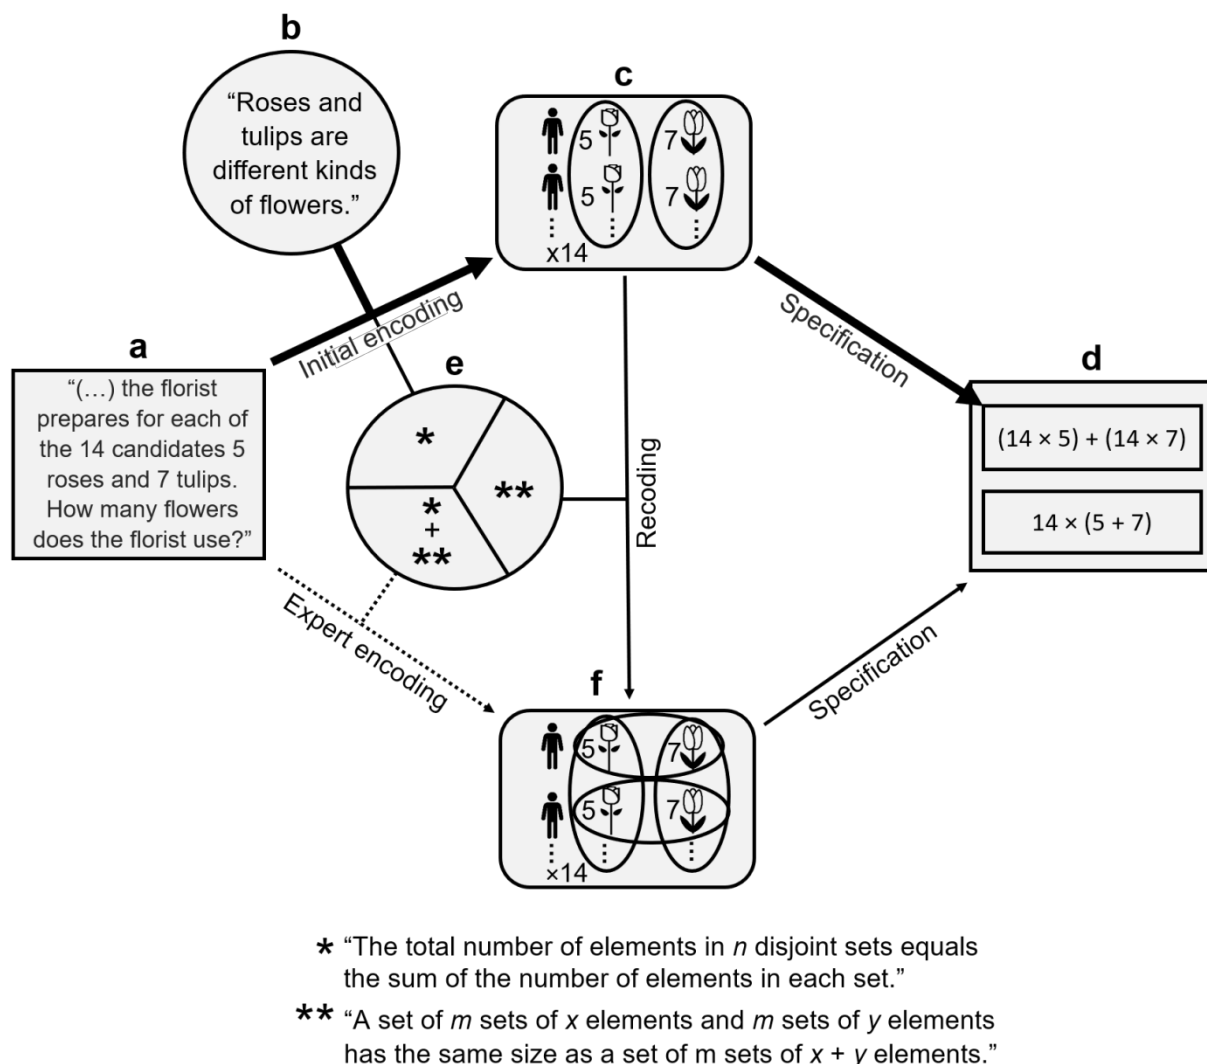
b

"Roses and tulips are different kinds of flowers."

c

5

5

7

7

x14

Initial encoding

Specification

a

"(…) the florist prepares for each of the 14 candidates 5 roses and 7 tulips. How many flowers does the florist use?"

e

*

**

*
+
**

Recoding

d

$(14 \times 5) + (14 \times 7)$

$14 \times (5 + 7)$

Expert encoding

Specification

f

5

7

5

7

×14

* "The total number of elements in *n* disjoint sets equals the sum of the number of elements in each set."

** "A set of *m* sets of *x* elements and *m* sets of *y* elements has the same size as a set of m sets of *x* + *y* elements."